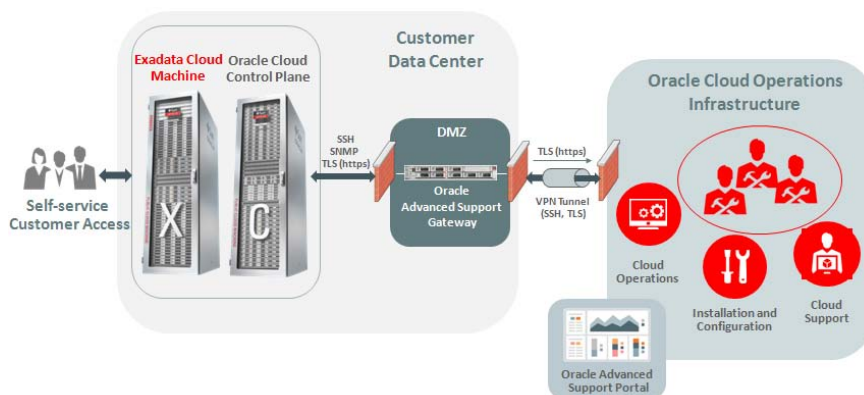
Customer Data Center

Exadata Cloud Machine

Oracle Cloud Control Plane

X

C

Self-service Customer Access

SSH
SNMP
TLS (https)

DMZ

Oracle Advanced Support Gateway

TLS (https)

VPN Tunnel (SSH, TLS)

Oracle Cloud Operations Infrastructure

Cloud Operations

Installation and Configuration

Cloud Support

Oracle Advanced Support Portal